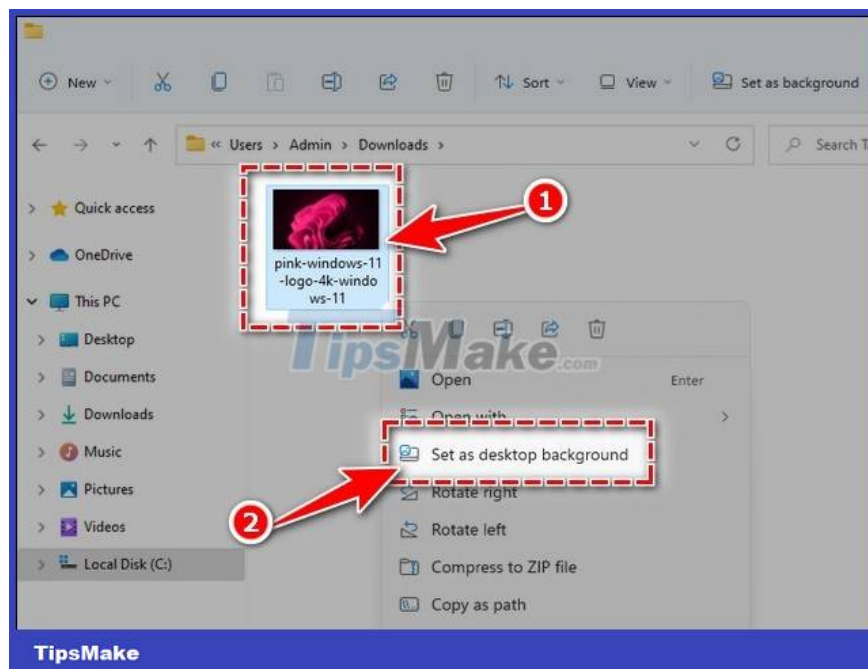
New Sort View Set as background

« Users > Admin > Downloads >

Search T

Quick access
OneDrive
This PC
Desktop
Documents
Downloads
Music
Pictures
Videos
Local Disk (C:)

pink-windows-11-logo-4k-windows-11

1

TipsMake.com

Open Enter
Open with
Set as desktop background
Rotate right
Rotate left
Compress to ZIP file
Copy as path

2

TipsMake